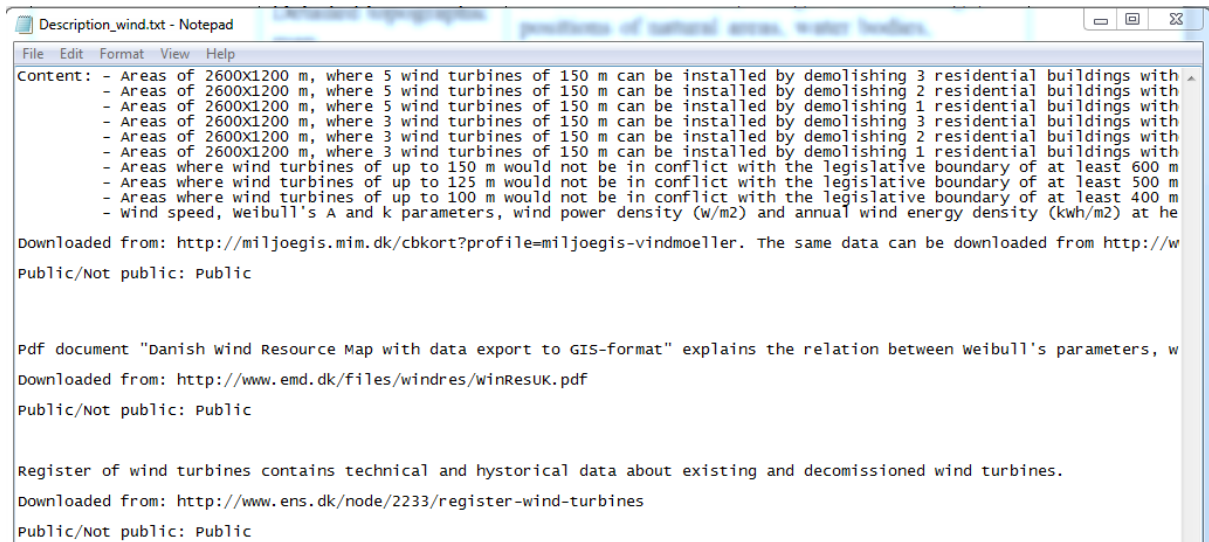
Description_wind.txt - Notepad

File Edit Format View Help

Content: - Areas of 2600X1200 m, where 5 wind turbines of 150 m can be installed by demolishing 3 residential buildings with
- Areas of 2600X1200 m, where 5 wind turbines of 150 m can be installed by demolishing 2 residential buildings with
- Areas of 2600X1200 m, where 5 wind turbines of 150 m can be installed by demolishing 1 residential buildings with
- Areas of 2600X1200 m, where 3 wind turbines of 150 m can be installed by demolishing 3 residential buildings with
- Areas of 2600X1200 m, where 3 wind turbines of 150 m can be installed by demolishing 2 residential buildings with
- Areas of 2600X1200 m, where 3 wind turbines of 150 m can be installed by demolishing 1 residential buildings with
- Areas where wind turbines of up to 150 m would not be in conflict with the legislative boundary of at least 600 m
- Areas where wind turbines of up to 125 m would not be in conflict with the legislative boundary of at least 500 m
- Areas where wind turbines of up to 100 m would not be in conflict with the legislative boundary of at least 400 m
- Wind speed, Weibull's A and k parameters, wind power density (W/m2) and annual wind energy density (kWh/m2) at he

Downloaded from: http://miljoegis.mim.dk/cbkort?profile=miljoegis-vindmoeller. The same data can be downloaded from http://w

Public/Not public: Public

Pdf document "Danish Wind Resource Map with data export to GIS-format" explains the relation between Weibull's parameters, w

Downloaded from: http://www.emd.dk/files/windres/WinResUK.pdf

Public/Not public: Public

Register of wind turbines contains technical and hystorical data about existing and decomissioned wind turbines.

Downloaded from: http://www.ens.dk/node/2233/register-wind-turbines

Public/Not public: Public